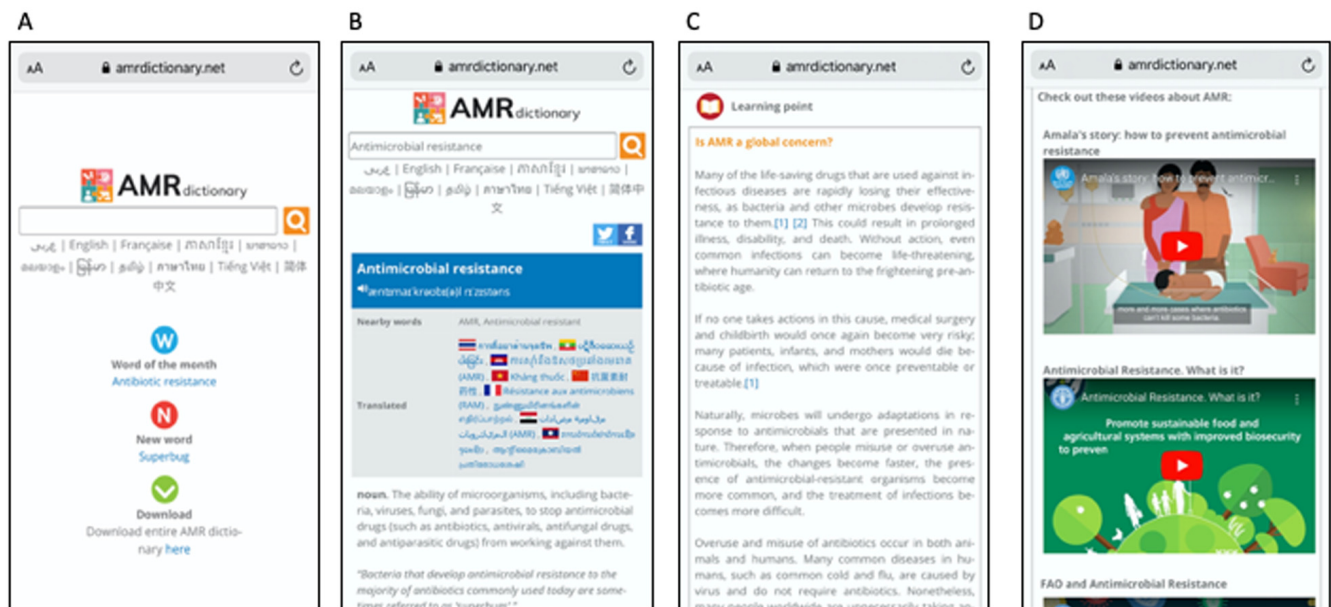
A

AA amrdictionary.net

AMR dictionary

عربي | English | Française | ភាសាខ្មែរ | ພາສາລາວ | മലയാളം | မြန်မာ | தமிழ் | ภาษาไทย | Tiếng Việt | 简体中文

W
Word of the month
Antibiotic resistance

N
New word
Superbug

Download
Download entire AMR dictionary here

B

AA amrdictionary.net

AMR dictionary

Antimicrobial resistance

عربي | English | Française | ភាសាខ្មែរ | ພາສາລາວ | മലയാളം | မြန်မာ | தமிழ் | ภาษาไทย | Tiếng Việt | 简体中文

Antimicrobial resistance
æntimaɪˈkroʊbi(ə)l rɪˈzɪstəns

Nearby words AMR, Antimicrobial resistant

Translated การดื้อยาต้านจุลชีพ, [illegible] (AMR), Kháng thuốc, 抗菌素耐药性, Résistance aux antimicrobiens (RAM), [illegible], مقاومة مضادات الميكروبات (AMR), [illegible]

noun. The ability of microorganisms, including bacteria, viruses, fungi, and parasites, to stop antimicrobial drugs (such as antibiotics, antivirals, antifungal drugs, and antiparasitic drugs) from working against them.

"Bacteria that develop antimicrobial resistance to the majority of antibiotics commonly used today are sometimes referred to as 'superbugs'."

C

AA amrdictionary.net

Learning point

Is AMR a global concern?

Many of the life-saving drugs that are used against infectious diseases are rapidly losing their effectiveness, as bacteria and other microbes develop resistance to them.[1] [2] This could result in prolonged illness, disability, and death. Without action, even common infections can become life-threatening, where humanity can return to the frightening pre-antibiotic age.

If no one takes actions in this cause, medical surgery and childbirth would once again become very risky; many patients, infants, and mothers would die because of infection, which were once preventable or treatable.[1]

Naturally, microbes will undergo adaptations in response to antimicrobials that are presented in nature. Therefore, when people misuse or overuse antimicrobials, the changes become faster, the presence of antimicrobial-resistant organisms become more common, and the treatment of infections becomes more difficult.

Overuse and misuse of antibiotics occur in both animals and humans. Many common diseases in humans, such as common cold and flu, are caused by virus and do not require antibiotics. Nonetheless, many people worldwide are unnecessarily taking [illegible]

D

AA amrdictionary.net

Check out these videos about AMR:

Amala's story: how to prevent antimicrobial resistance

Amala's story: how to prevent antimicr...

more and more cases where antibiotics can't kill some bacteria.

Antimicrobial Resistance. What is it?

Antimicrobial Resistance. What is it?

Promote sustainable food and agricultural systems with improved biosecurity to preven

FAO and Antimicrobial Resistance